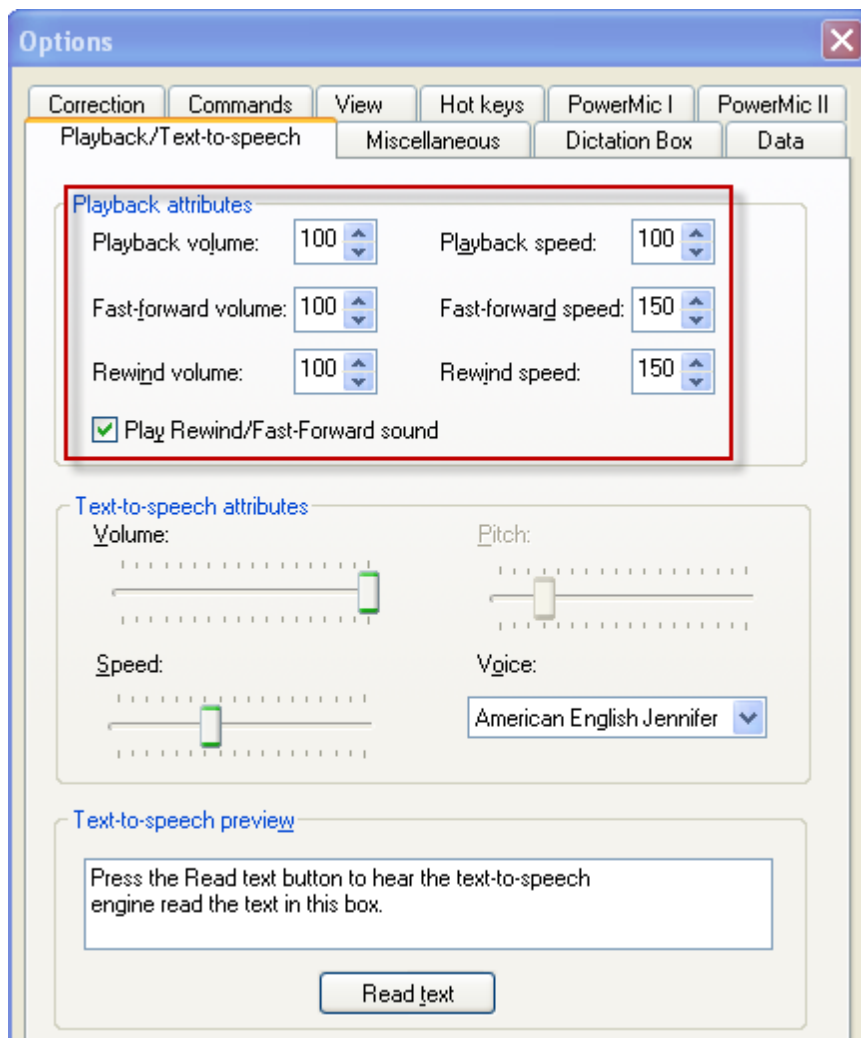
Options

Correction | Commands | View | Hot keys | PowerMic I | PowerMic II
Playback/Text-to-speech | Miscellaneous | Dictation Box | Data

Playback attributes
Playback volume: 100
Playback speed: 100
Fast-forward volume: 100
Fast-forward speed: 150
Rewind volume: 100
Rewind speed: 150
Play Rewind/Fast-Forward sound

Text-to-speech attributes
Volume:
Pitch:
Speed:
Voice:
American English Jennifer

Text-to-speech preview
Press the Read text button to hear the text-to-speech engine read the text in this box.

Read text